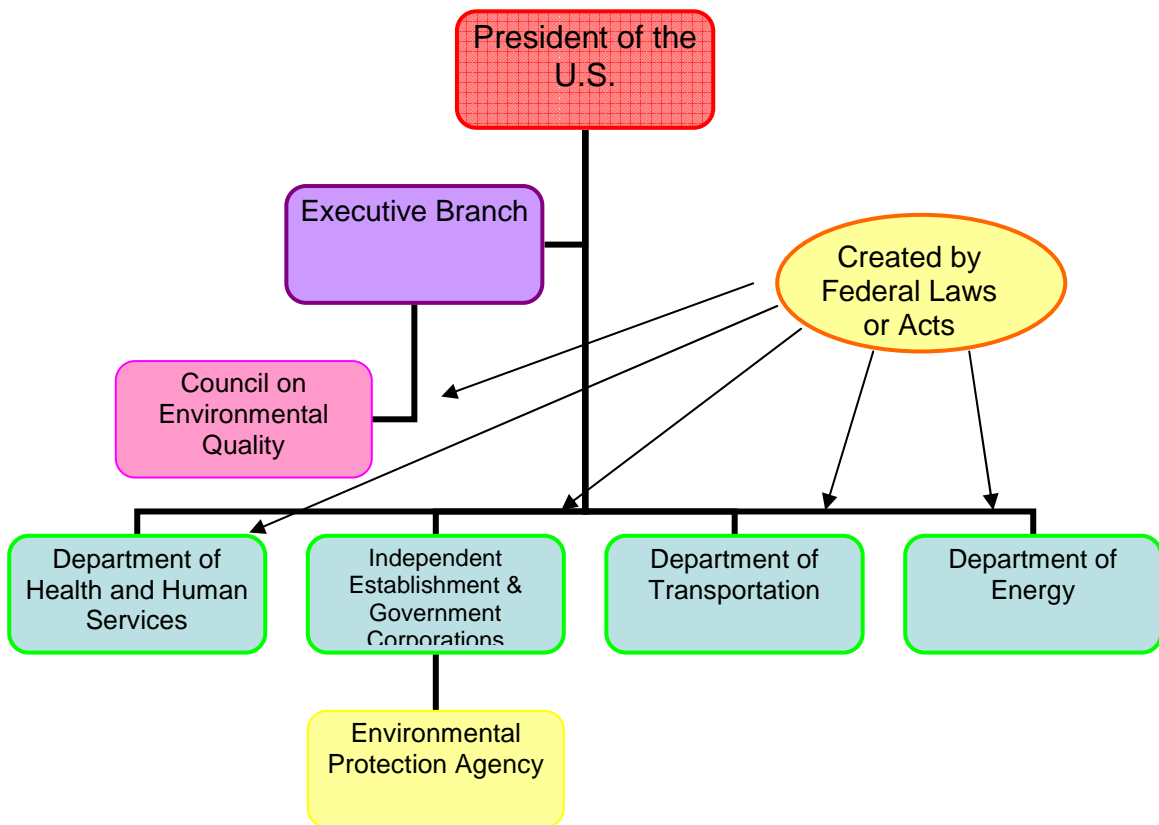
President of the U.S.

Executive Branch

Created by Federal Laws or Acts

Council on Environmental Quality

Department of Health and Human Services

Independent Establishment & Government Corporations

Department of Transportation

Department of Energy

Environmental Protection Agency